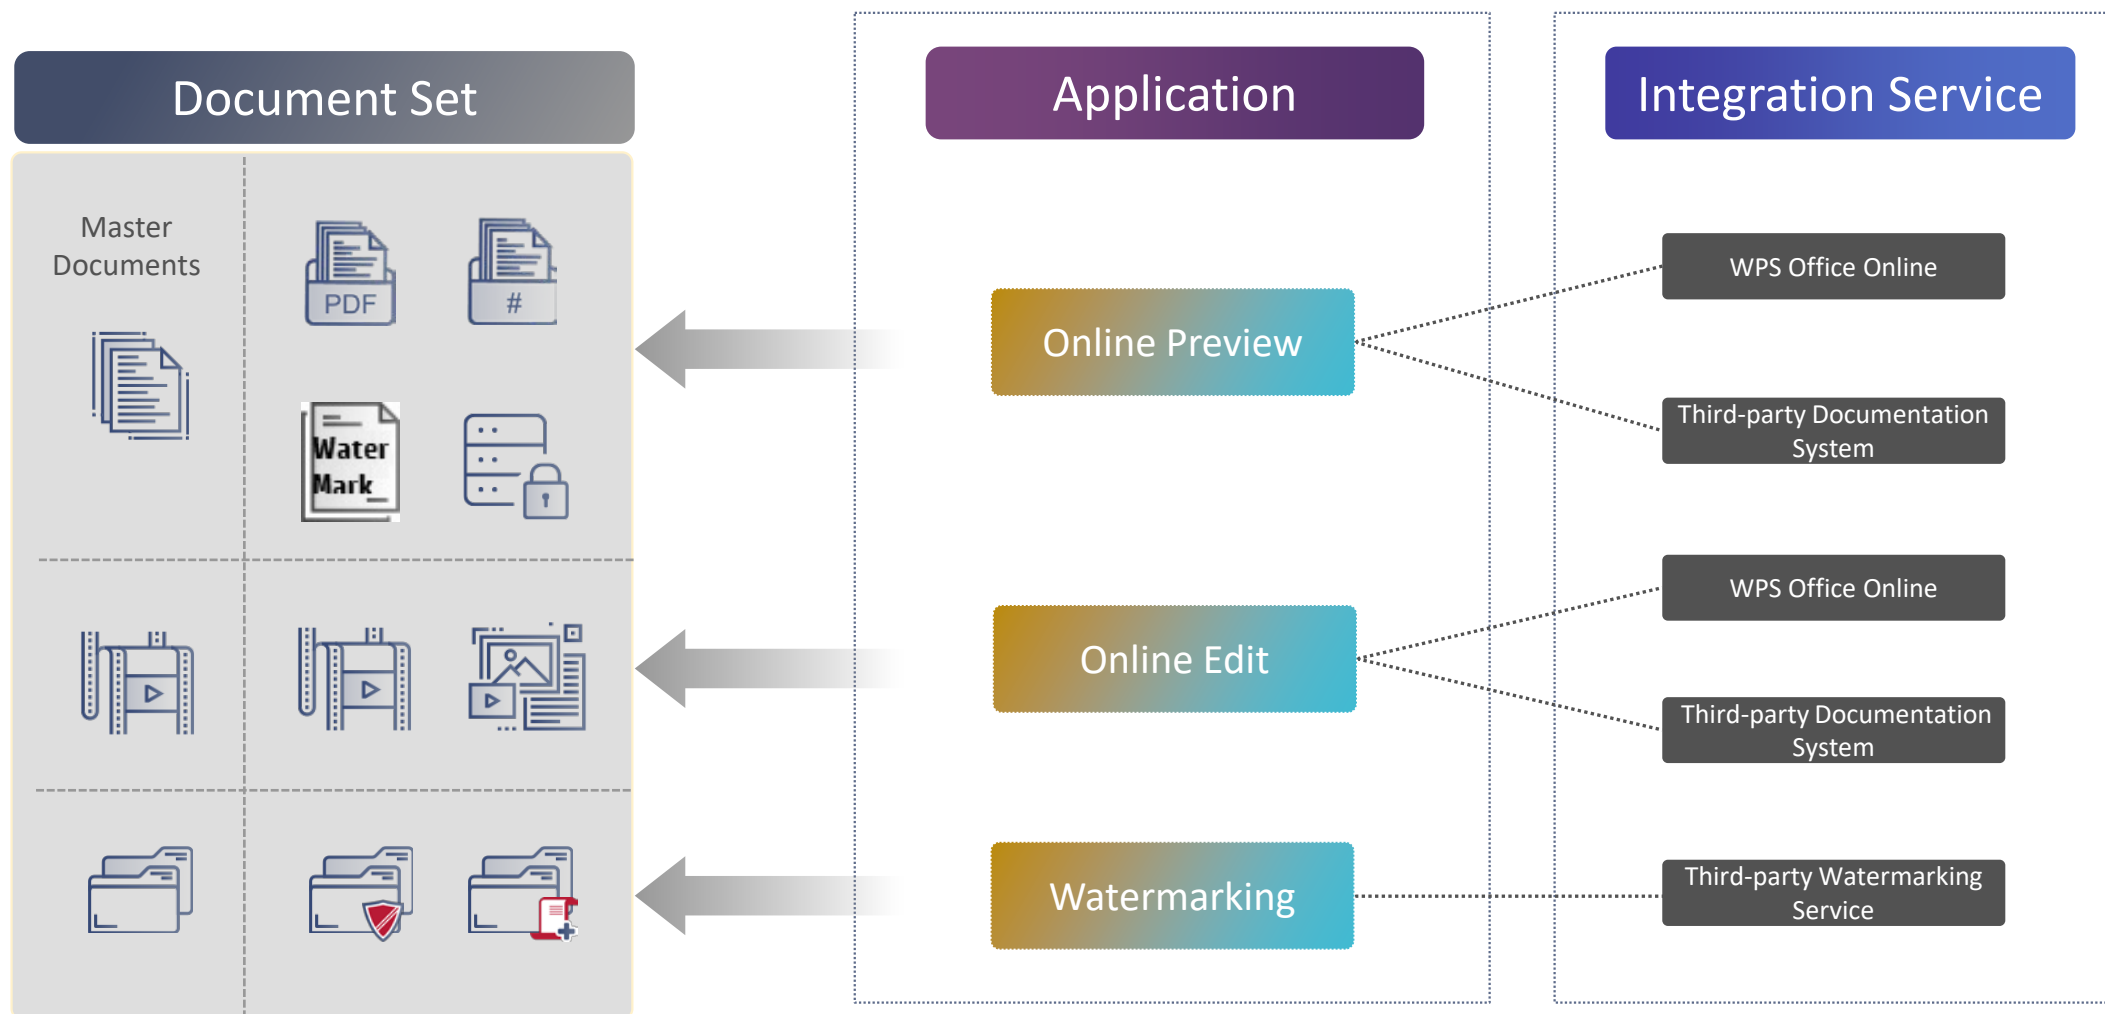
Document Set

Master Documents

PDF

#

Water Mark

Application

Online Preview

Online Edit

Watermarking

Integration Service

WPS Office Online

Third-party Documentation System

WPS Office Online

Third-party Documentation System

Third-party Watermarking Service